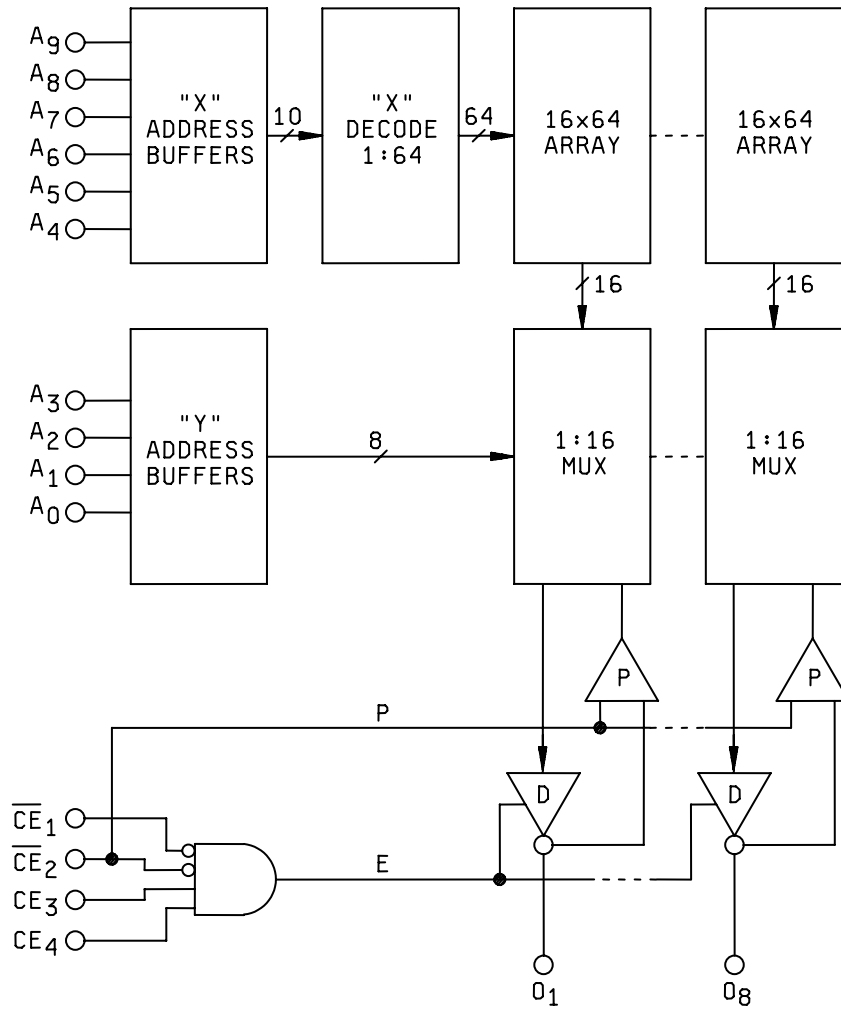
$A_9$
$A_8$
$A_7$
$A_6$
$A_5$
$A_4$

"X"
ADDRESS
BUFFERS

10

"X"
DECODE
1:64

64

16x64
ARRAY

16x64
ARRAY

16

16

$A_3$
$A_2$
$A_1$
$A_0$

"Y"
ADDRESS
BUFFERS

8

1:16
MUX

1:16
MUX

P

P

P

D

D

$\overline{CE}_1$
$\overline{CE}_2$
$CE_3$
$CE_4$

E

$O_1$

$O_8$